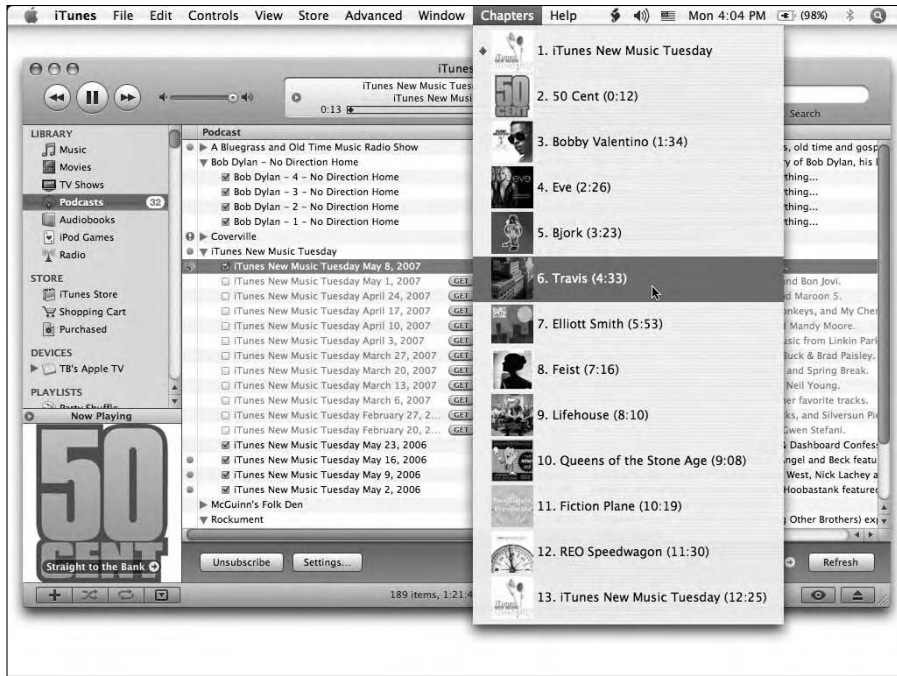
iTunes File Edit Controls View Store Advanced Window Chapters Help Mon 4:04 PM (98%)

iTunes

iTunes New Music Tues
iTunes New Musi
0:13

Search

LIBRARY
Music
Movies
TV Shows
Podcasts 32
Audiobooks
iPod Games
Radio

STORE
iTunes Store
Shopping Cart
Purchased

DEVICES
TB's Apple TV

PLAYLISTS

Now Playing

Straight to the Bank

Podcast
A Bluegrass and Old Time Music Radio Show
Bob Dylan – No Direction Home
Bob Dylan – 4 – No Direction Home
Bob Dylan – 3 – No Direction Home
Bob Dylan – 2 – No Direction Home
Bob Dylan – 1 – No Direction Home
Coverville
iTunes New Music Tuesday
iTunes New Music Tuesday May 8, 2007
iTunes New Music Tuesday May 1, 2007 GET
iTunes New Music Tuesday April 24, 2007 GET
iTunes New Music Tuesday April 17, 2007 GET
iTunes New Music Tuesday April 10, 2007 GET
iTunes New Music Tuesday April 3, 2007 GET
iTunes New Music Tuesday March 27, 2007 GET
iTunes New Music Tuesday March 20, 2007 GET
iTunes New Music Tuesday March 13, 2007 GET
iTunes New Music Tuesday March 6, 2007 GET
iTunes New Music Tuesday February 27, 2... GET
iTunes New Music Tuesday February 20, 2... GET
iTunes New Music Tuesday May 23, 2006
iTunes New Music Tuesday May 16, 2006
iTunes New Music Tuesday May 9, 2006
iTunes New Music Tuesday May 2, 2006
McGuinn's Folk Den
Rockument

s, old time and gosp
y of Bob Dylan, his l
thing...
thing...
thing...
thing...
nd Bon Jovi.
d Maroon 5.
nkeys, and My Che
Mandy Moore.
sic from Linkin Par
Buck & Brad Paisley.
and Spring Break.
Neil Young.
er favorite tracks.
ks, and Silversun Pi
Gwen Stefani.
Dashboard Confes
ngel and Beck featu
West, Nick Lachey a
Hoobastank featured
Other Brothers) ex

Unsubscribe Settings...
189 items, 1:21:4
Refresh

1. iTunes New Music Tuesday
2. 50 Cent (0:12)
3. Bobby Valentino (1:34)
4. Eve (2:26)
5. Bjork (3:23)
6. Travis (4:33)
7. Elliott Smith (5:53)
8. Feist (7:16)
9. Lifehouse (8:10)
10. Queens of the Stone Age (9:08)
11. Fiction Plane (10:19)
12. REO Speedwagon (11:30)
13. iTunes New Music Tuesday (12:25)